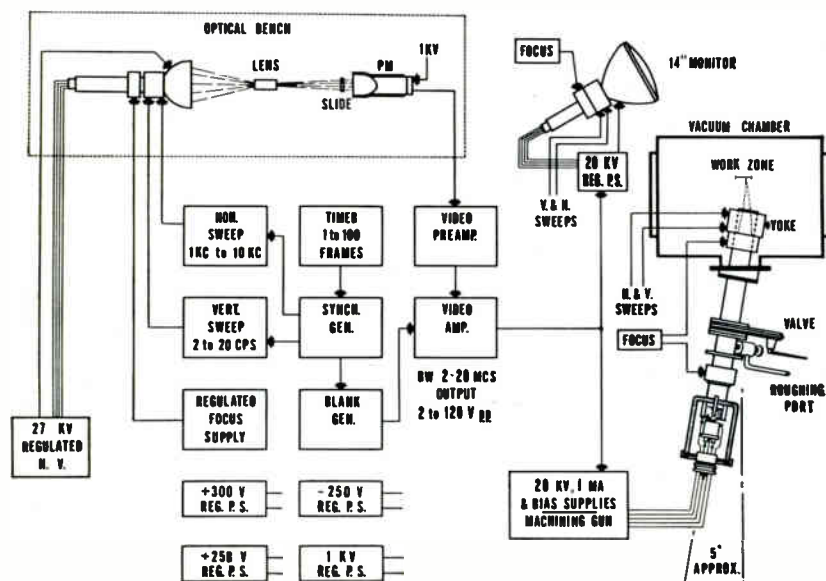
OPTICAL BENCH

LENS

PM

1KV

SLIDE

FOCUS

14" MONITOR

VACUUM CHAMBER

WORK ZONE

20 KV REG. P.S.

V. & H. SWEEPS

YOKE

HOR. SWEEP 1KC to 10 KC

TIMER 1 to 100 FRAMES

VIDEO PREAMP.

H. & V. SWEEPS

VERT. SWEEP 2 to 20 CPS

SYNCH. GEN.

VIDEO AMP.

VALVE

FOCUS

BW 2-20 MCS OUTPUT 2 to 120 V pp

ROUGHING PORT

27 KV REGULATED H. V.

REGULATED FOCUS SUPPLY

BLANK GEN.

20 KV, 1 MA & BIAS SUPPLIES MACHINING GUN

+300 V REG. P.S.

-250 V REG. P.S.

+250 V REG. P.S.

1 KV REG. P.S.

5' APPROX.